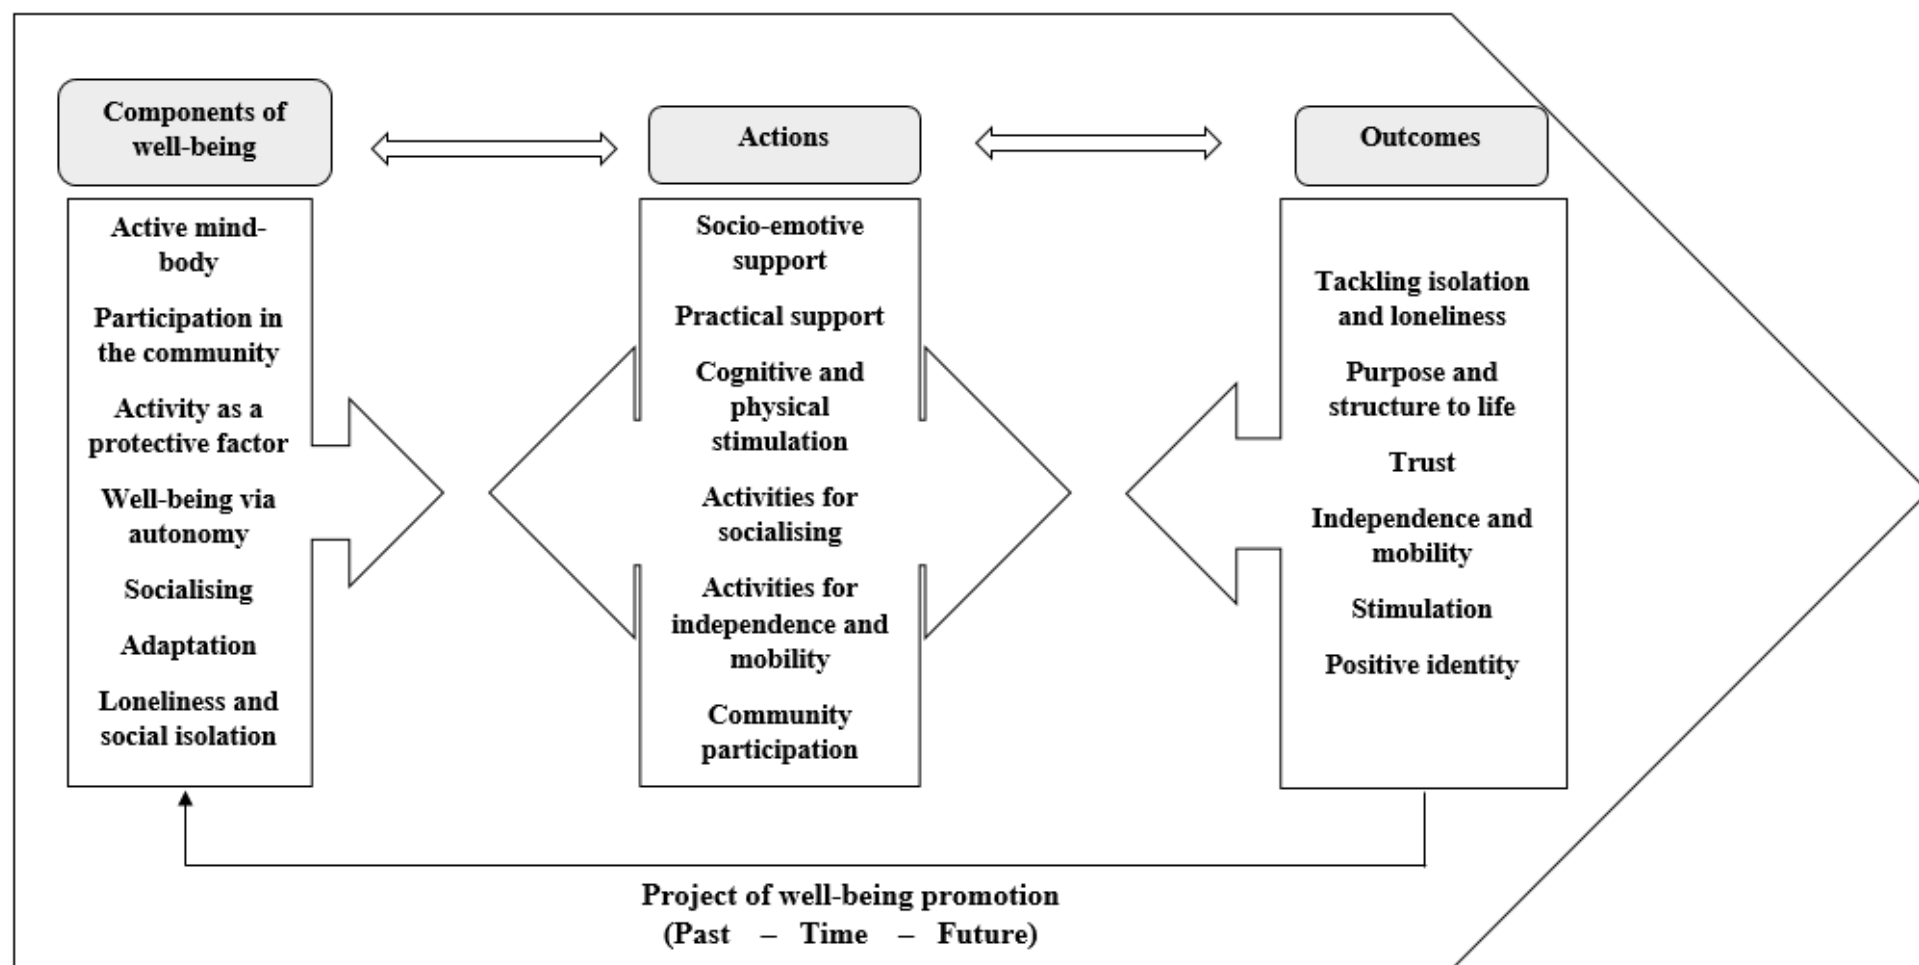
Components of well-being

Actions

Outcomes

Active mind-body

Participation in the community

Activity as a protective factor

Well-being via autonomy

Socialising

Adaptation

Loneliness and social isolation

Socio-emotive support

Practical support

Cognitive and physical stimulation

Activities for socialising

Activities for independence and mobility

Community participation

Tackling isolation and loneliness

Purpose and structure to life

Trust

Independence and mobility

Stimulation

Positive identity

Project of well-being promotion
(Past – Time – Future)